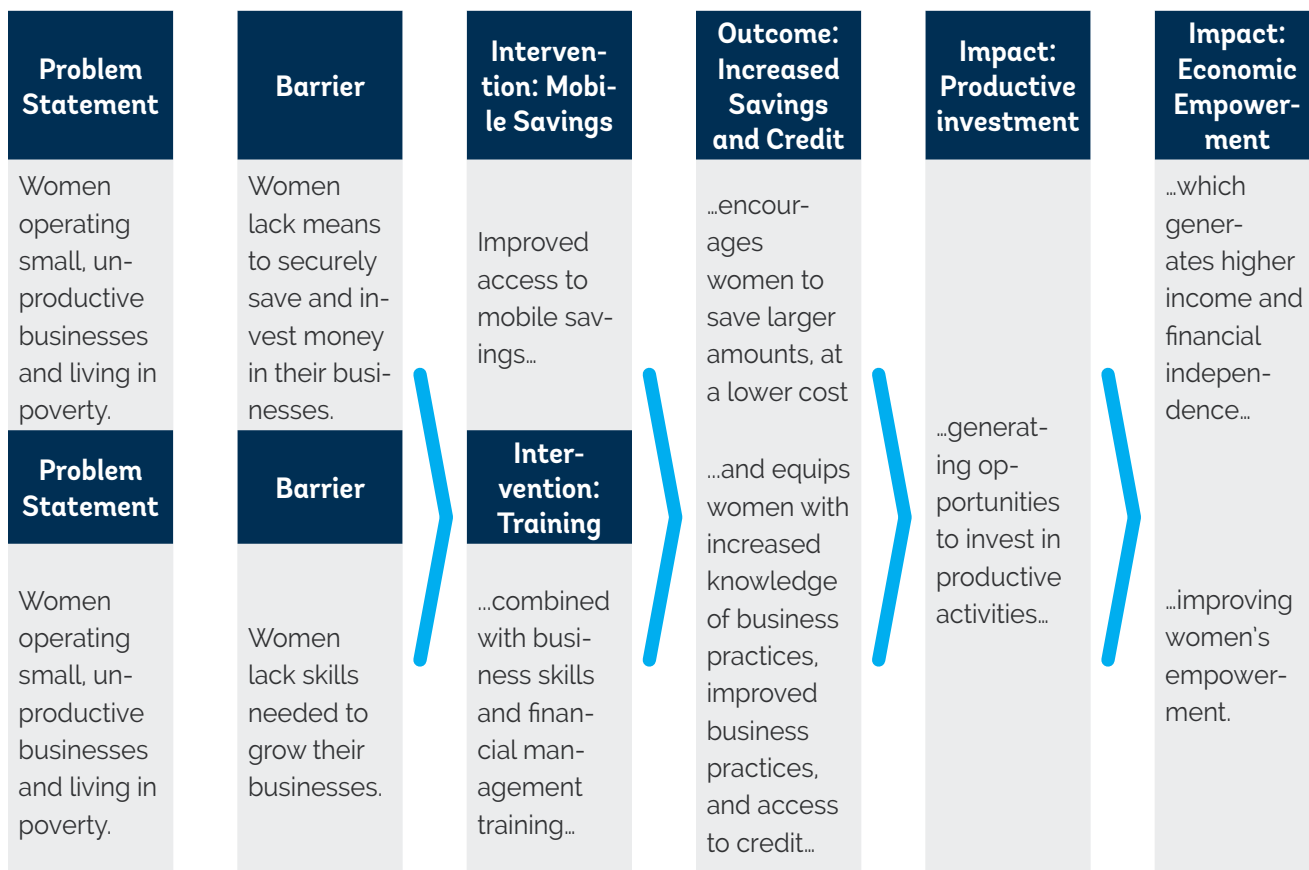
Problem Statement

Women operating small, unproductive businesses and living in poverty.

Problem Statement

Women operating small, unproductive businesses and living in poverty.

Barrier

Women lack means to securely save and invest money in their businesses.

Barrier

Women lack skills needed to grow their businesses.

Intervention: Mobile Savings

Improved access to mobile savings…

Intervention: Training

…combined with business skills and financial management training…

Outcome: Increased Savings and Credit

…encourages women to save larger amounts, at a lower cost

…and equips women with increased knowledge of business practices, improved business practices, and access to credit…

Impact: Productive investment

…generating opportunities to invest in productive activities…

Impact: Economic Empowerment

…which generates higher income and financial independence…

…improving women's empowerment.